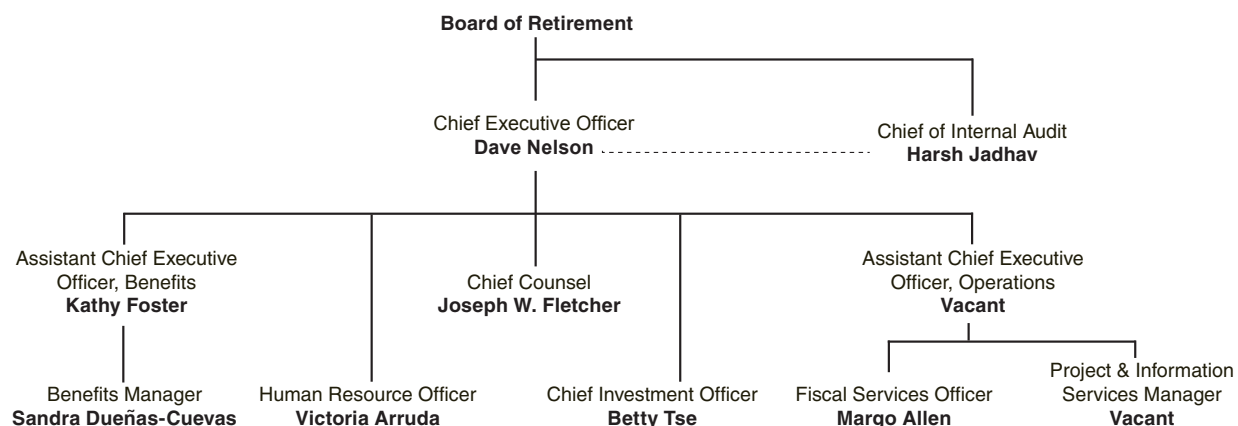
Board of Retirement

Chief Executive Officer
Dave Nelson

Chief of Internal Audit
Harsh Jadhav

Assistant Chief Executive Officer, Benefits
Kathy Foster

Chief Counsel
Joseph W. Fletcher

Assistant Chief Executive Officer, Operations
Vacant

Benefits Manager
Sandra Dueñas-Cuevas

Human Resource Officer
Victoria Arruda

Chief Investment Officer
Betty Tse

Fiscal Services Officer
Margo Allen

Project & Information Services Manager
Vacant